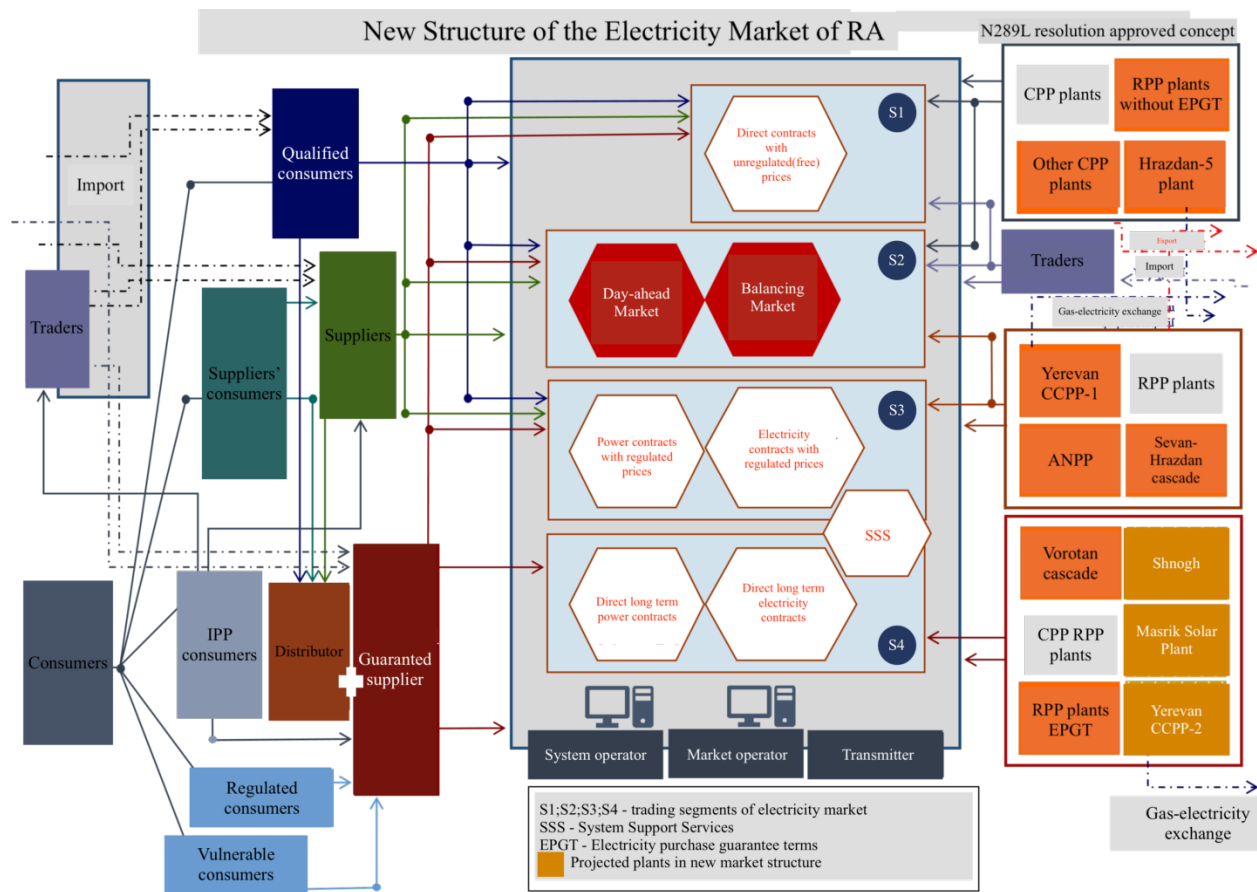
New Structure of the Electricity Market of RA

N289L resolution approved concept

Import

Traders

Qualified consumers

Suppliers

Suppliers' consumers

S1

Direct contracts with unregulated(free) prices

S2

Day-ahead Market

Balancing Market

S3

Power contracts with regulated prices

Electricity contracts with regulated prices

SSS

Direct long term power contracts

Direct long term electricity contracts

S4

CPP plants

RPP plants without EPGT

Other CPP plants

Hrazdan-5 plant

Traders

Export

Import

Gas-electricity exchange

Yerevan CCPP-1

RPP plants

ANPP

Sevan-Hrazdan cascade

Vorotan cascade

Shnogh

CPP RPP plants

Masrik Solar Plant

RPP plants EPGT

Yerevan CCPP-2

Consumers

IPP consumers

Distributor

Guaranted supplier

Regulated consumers

Vulnerable consumers

System operator

Market operator

Transmitter

S1;S2;S3;S4 - trading segments of electricity market
SSS - System Support Services
EPGT - Electricity purchase guarantee terms
Projected plants in new market structure

Gas-electricity exchange